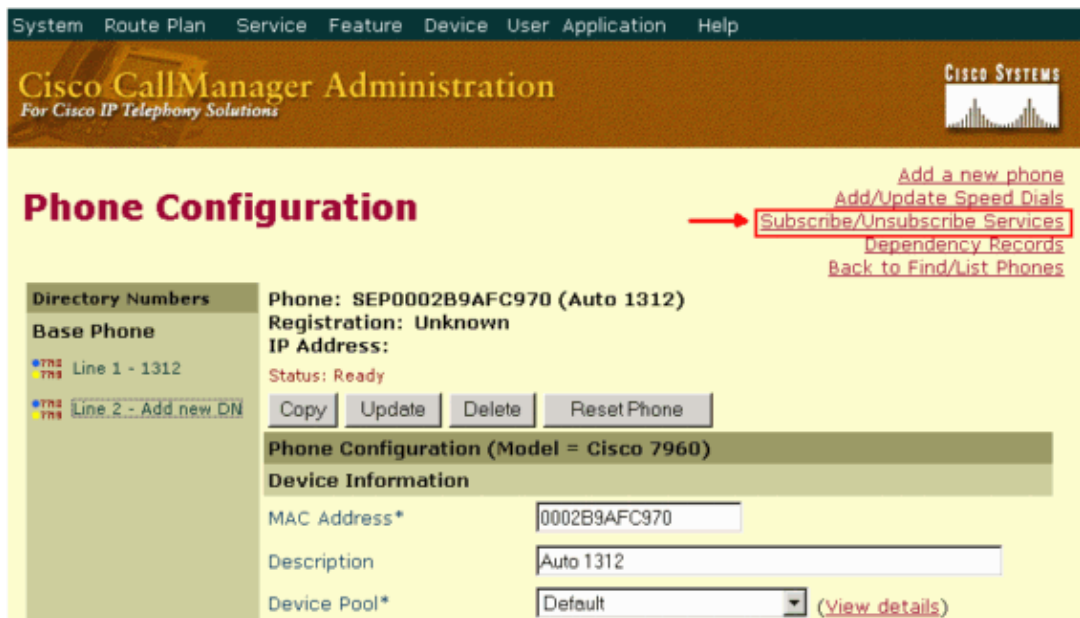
System Route Plan Service Feature Device User Application Help

Cisco CallManager Administration
For Cisco IP Telephony Solutions

Cisco Systems

Phone Configuration

Add a new phone
Add/Update Speed Dials
Subscribe/Unsubscribe Services
Dependency Records
Back to Find/List Phones

Directory Numbers
Base Phone
Line 1 - 1312
Line 2 - Add new DN

Phone: SEP0002B9AFC970 (Auto 1312)
Registration: Unknown
IP Address:
Status: Ready

Copy Update Delete Reset Phone

Phone Configuration (Model = Cisco 7960)

Device Information

MAC Address* 0002B9AFC970
Description Auto 1312
Device Pool* Default (View details)